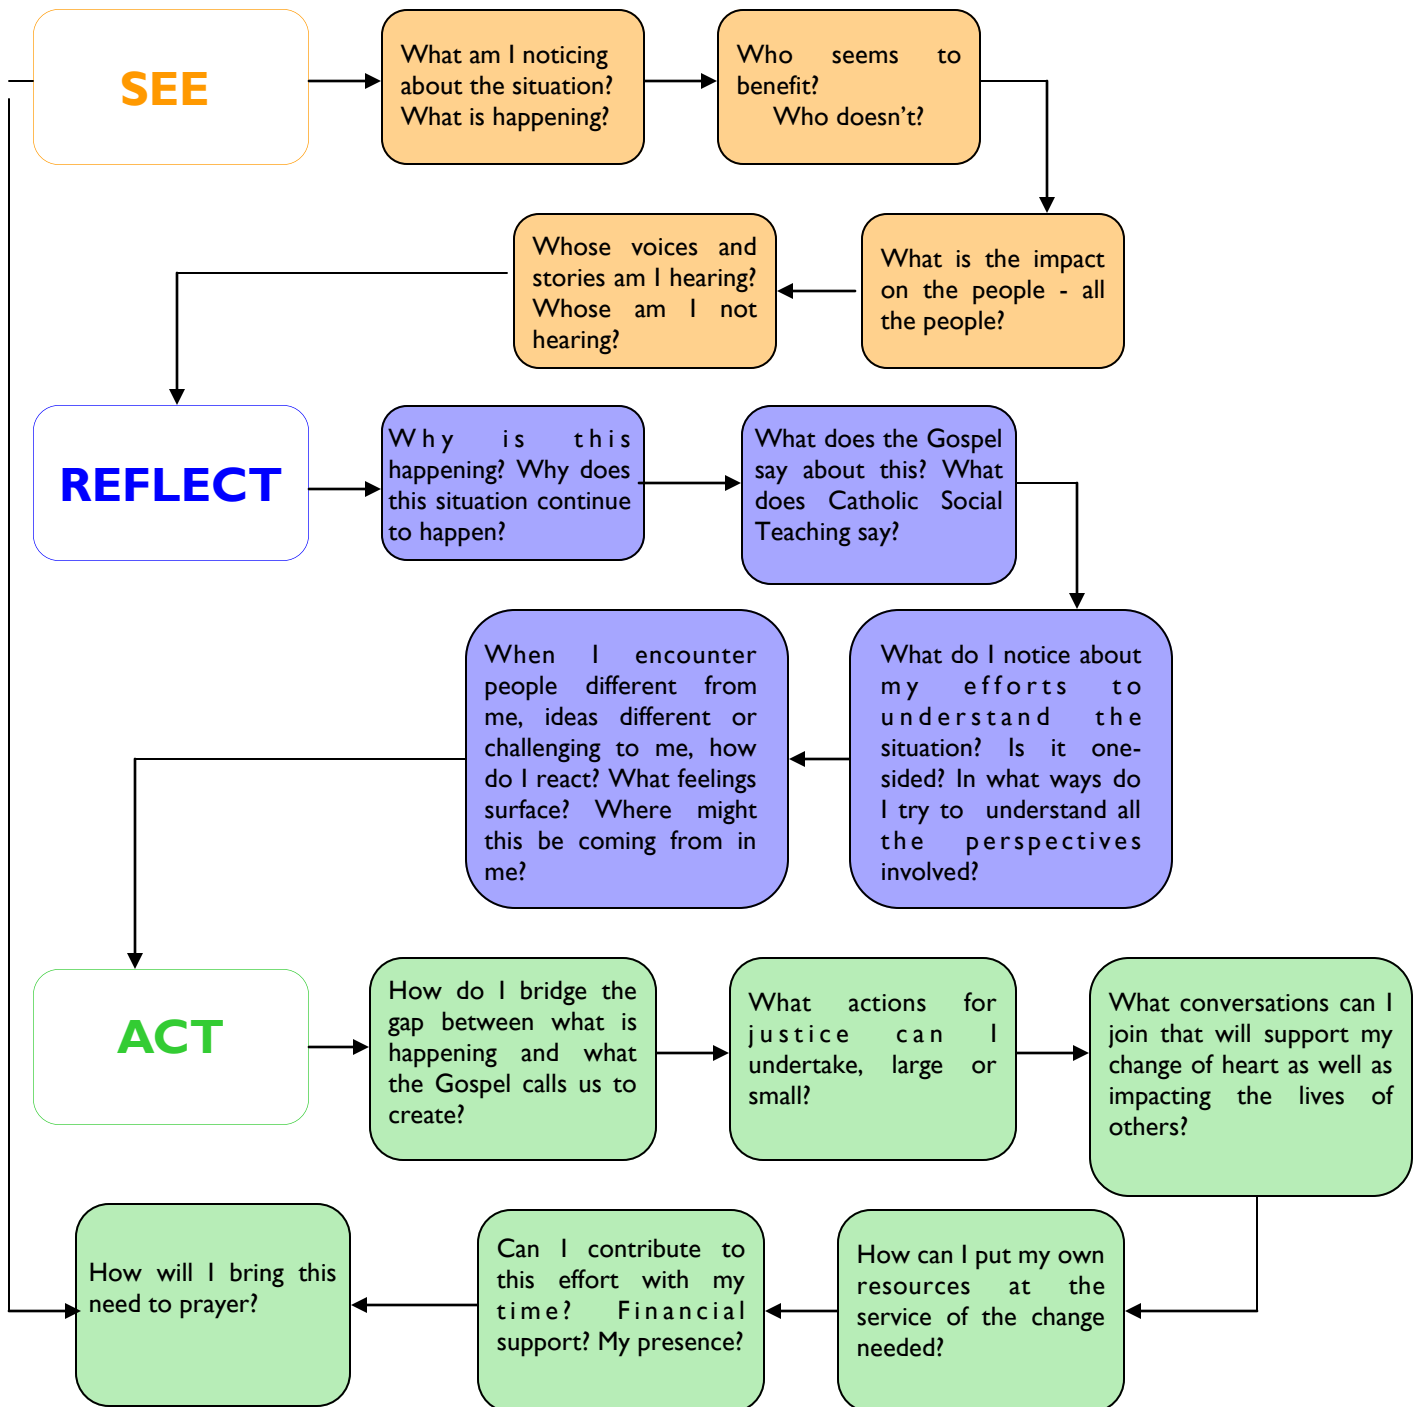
SEE

What am I noticing about the situation? What is happening?

Who seems to benefit? Who doesn't?

What is the impact on the people - all the people?

Whose voices and stories am I hearing? Whose am I not hearing?

REFLECT

Why is this happening? Why does this situation continue to happen?

What does the Gospel say about this? What does Catholic Social Teaching say?

What do I notice about my efforts to understand the situation? Is it one-sided? In what ways do I try to understand all the perspectives involved?

When I encounter people different from me, ideas different or challenging to me, how do I react? What feelings surface? Where might this be coming from in me?

ACT

How do I bridge the gap between what is happening and what the Gospel calls us to create?

What actions for justice can I undertake, large or small?

What conversations can I join that will support my change of heart as well as impacting the lives of others?

How can I put my own resources at the service of the change needed?

Can I contribute to this effort with my time? Financial support? My presence?

How will I bring this need to prayer?